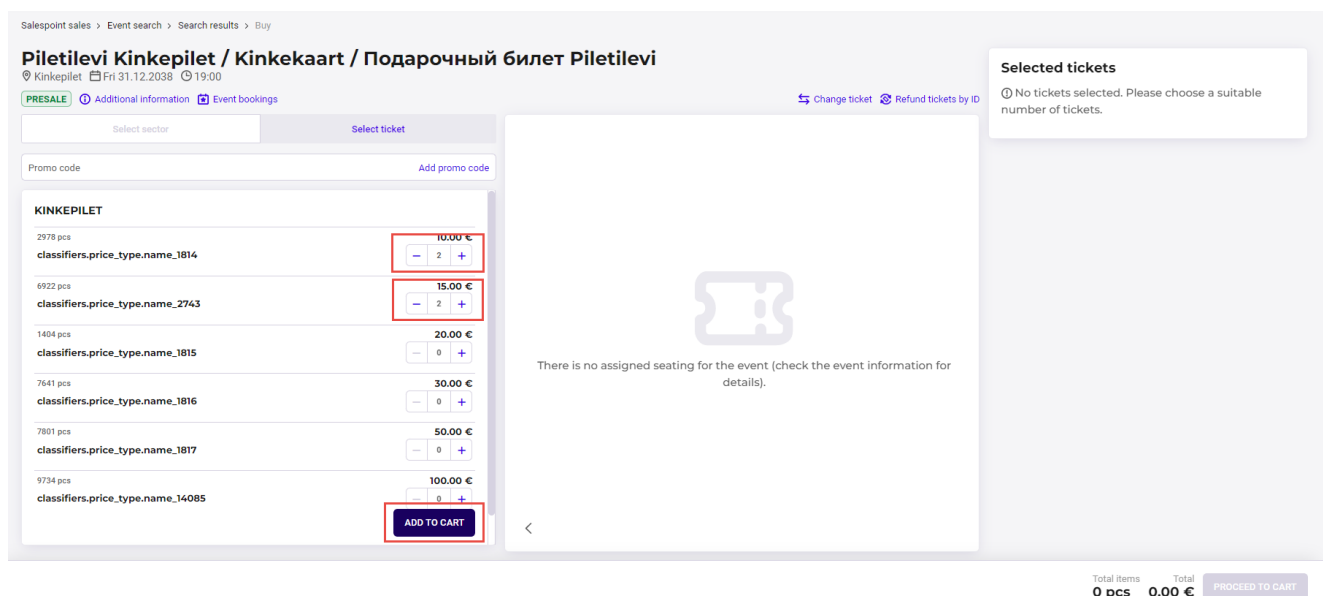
Salespoint sales > Event search > Search results > Buy

Piletilevi Kinkepilet / Kinkekaart / Подарочный билет Piletilevi
Kinkepilet Fri 31.12.2038 19:00

PRESALE Additional information Event bookings

Change ticket Refund tickets by ID

Select sector Select ticket

Promo code Add promo code

KINKEPILET

2978 pcs
classifiers.price_type.name_1814 10.00 € − 2 +

6922 pcs
classifiers.price_type.name_2743 15.00 € − 2 +

1404 pcs
classifiers.price_type.name_1815 20.00 € − 0 +

7641 pcs
classifiers.price_type.name_1816 30.00 € − 0 +

7801 pcs
classifiers.price_type.name_1817 50.00 € − 0 +

9734 pcs
classifiers.price_type.name_14085 100.00 € − 0 +

ADD TO CART

There is no assigned seating for the event (check the event information for details).

Selected tickets
No tickets selected. Please choose a suitable number of tickets.

Total items 0 pcs Total 0.00 € PROCEED TO CART